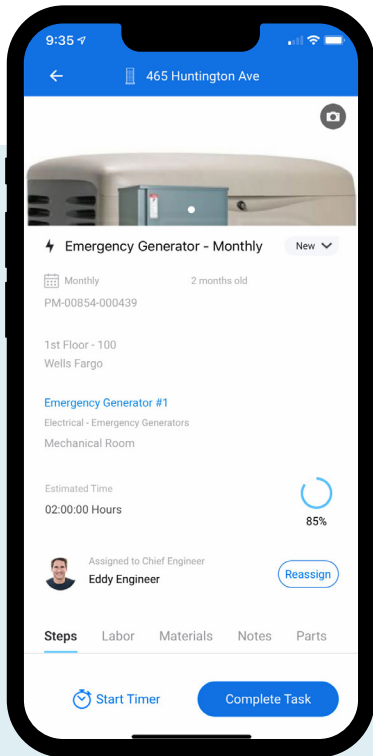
9:35

465 Huntington Ave

Emergency Generator - Monthly

New

Monthly

2 months old

PM-00854-000439

1st Floor - 100

Wells Fargo

Emergency Generator #1

Electrical - Emergency Generators

Mechanical Room

Estimated Time

02:00:00 Hours

85%

Assigned to Chief Engineer

Eddy Engineer

Reassign

Steps Labor Materials Notes Parts

Start Timer

Complete Task